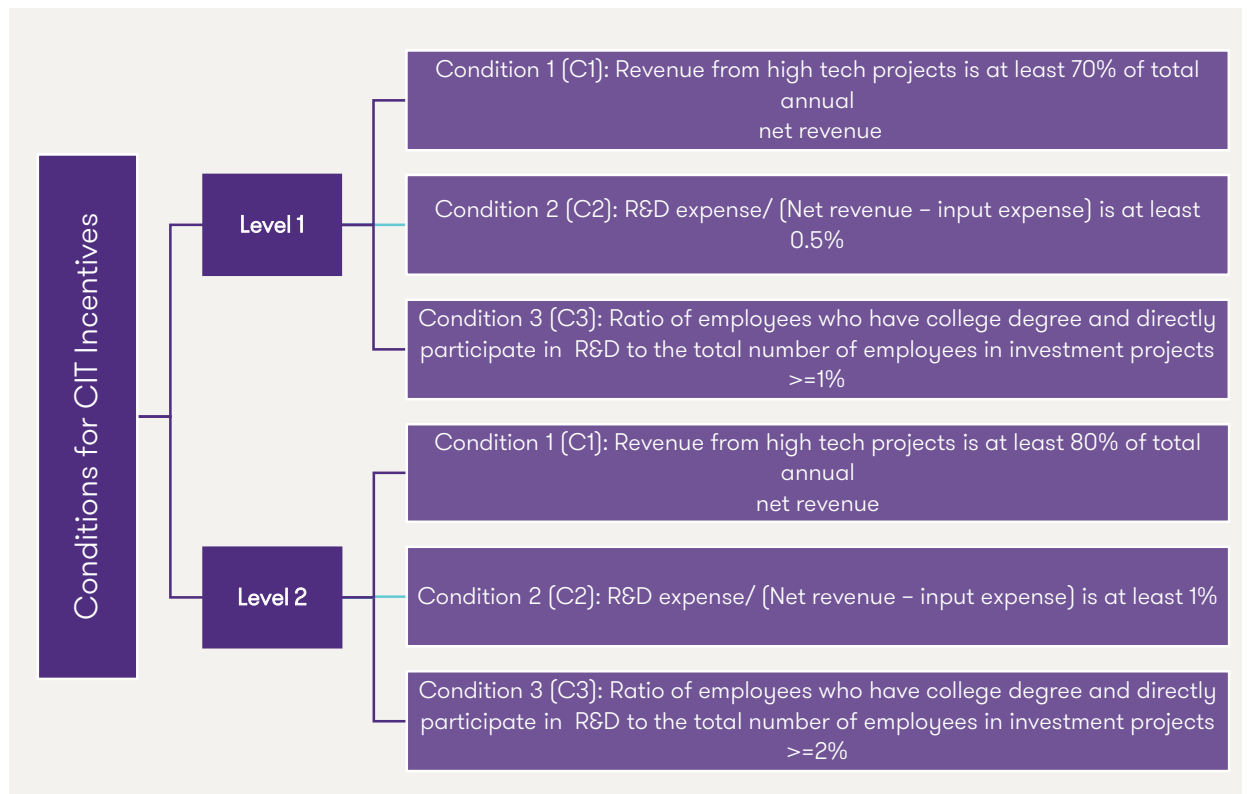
Conditions for CIT Incentives

Level 1

Condition 1 (C1): Revenue from high tech projects is at least 70% of total annual net revenue

Condition 2 (C2): R&D expense/ (Net revenue – input expense) is at least 0.5%

Condition 3 (C3): Ratio of employees who have college degree and directly participate in R&D to the total number of employees in investment projects >=1%

Level 2

Condition 1 (C1): Revenue from high tech projects is at least 80% of total annual net revenue

Condition 2 (C2): R&D expense/ (Net revenue – input expense) is at least 1%

Condition 3 (C3): Ratio of employees who have college degree and directly participate in R&D to the total number of employees in investment projects >=2%